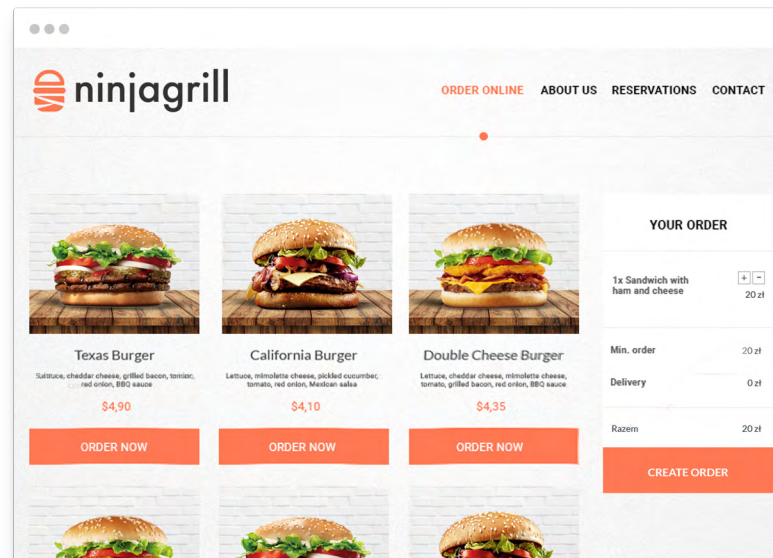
ninjagrill

ORDER ONLINE ABOUT US RESERVATIONS CONTACT

Texas Burger
Lettuce, cheddar cheese, grilled bacon, tomato, red onion, BBQ sauce
$4,90
ORDER NOW

California Burger
Lettuce, mimolette cheese, pickled cucumber, tomato, red onion, Mexican salsa
$4,10
ORDER NOW

Double Cheese Burger
Lettuce, cheddar cheese, mimolette cheese, tomato, grilled bacon, red onion, BBQ sauce
$4,35
ORDER NOW

YOUR ORDER

1x Sandwich with ham and cheese
+ -
20 zł

Min. order 20 zł
Delivery 0 zł

Razem 20 zł

CREATE ORDER